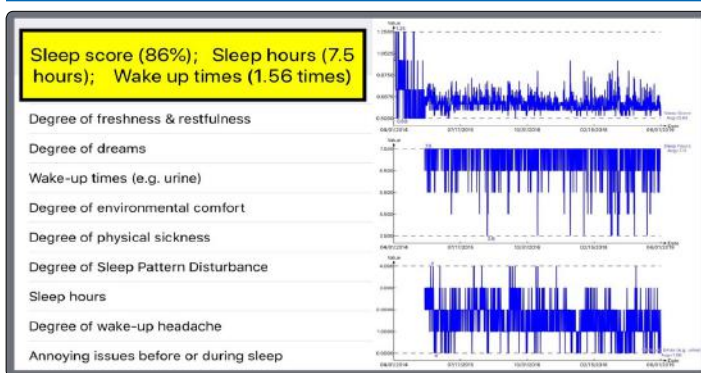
Sleep score (86%); Sleep hours (7.5 hours); Wake up times (1.56 times)

Degree of freshness & restfulness

Degree of dreams

Wake-up times (e.g. urine)

Degree of environmental comfort

Degree of physical sickness

Degree of Sleep Pattern Disturbance

Sleep hours

Degree of wake-up headache

Annoying issues before or during sleep

Value

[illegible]

Date

08/01/2016

07/11/2016

10/31/2016

02/15/2018

06/01/2018

Value

Date

08/01/2016

07/11/2016

10/31/2016

02/15/2018

06/01/2018

Value

Date

08/01/2016

07/11/2016

10/31/2016

02/15/2018

06/01/2018